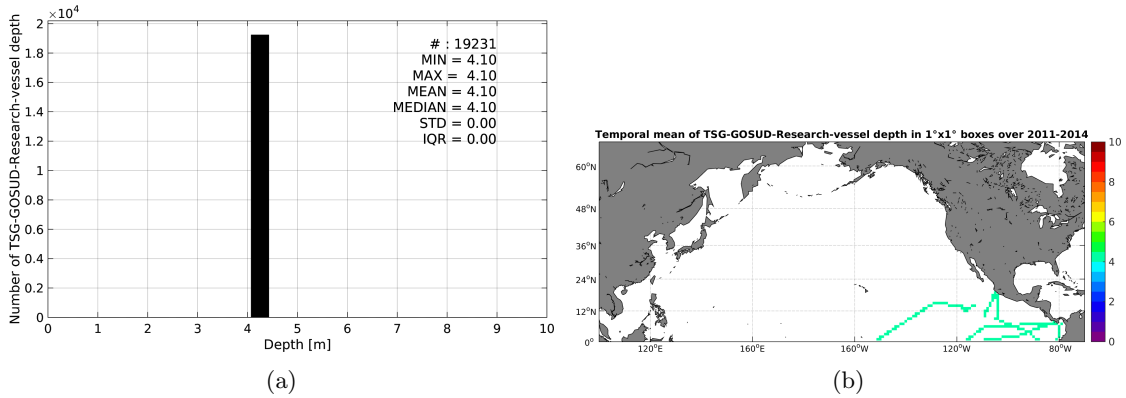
$\times 10^4$
Number of TSG-GOSUD-Research-vessel depth
2
1.8
1.6
1.4
1.2
1
0.8
0.6
0.4
0.2
0
0 1 2 3 4 5 6 7 8 9 10
Depth [m]

# : 19231
MIN = 4.10
MAX = 4.10
MEAN = 4.10
MEDIAN = 4.10
STD = 0.00
IQR = 0.00

(a)

Temporal mean of TSG-GOSUD-Research-vessel depth in 1°x1° boxes over 2011-2014

60°N
48°N
36°N
24°N
12°N
0°
120°E 160°E 160°W 120°W 80°W

10
8
6
4
2
0

(b)